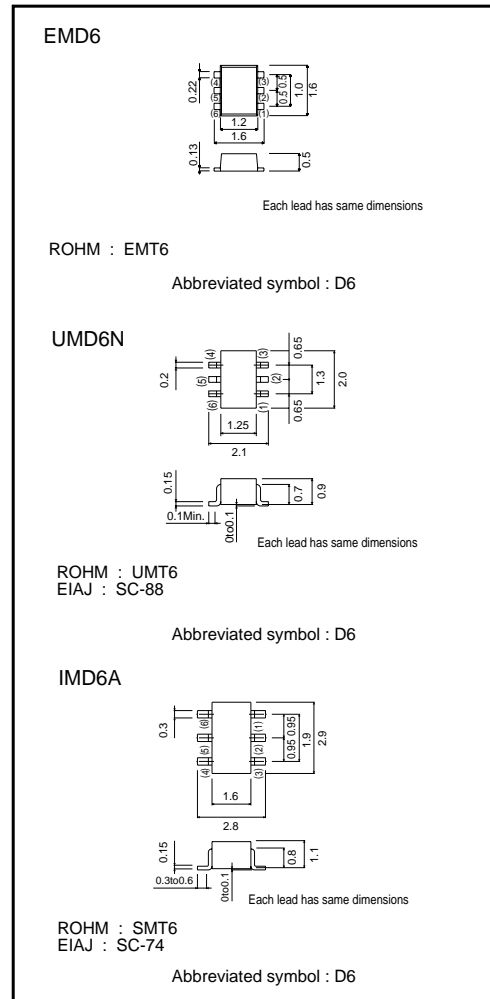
EMD6

0.22
(4)
(5)
(6)
(3)
(2)
(1)
0.5
0.5
1.0
1.6
1.2
1.6
0.13
0.5

Each lead has same dimensions

ROHM : EMT6

Abbreviated symbol : D6

UMD6N

0.2
(4)
(5)
(6)
(3)
(2)
(1)
0.65
1.3
0.65
2.0
1.25
2.1
0.15
0.1Min.
0to0.1
0.7
0.9
Each lead has same dimensions

ROHM : UMT6
EIAJ : SC-88

Abbreviated symbol : D6

IMD6A

0.3
(6)
(5)
(4)
(1)
(2)
(3)
0.95
0.95
1.9
2.9
1.6
2.8
0.15
0.3to0.6
0to0.1
0.8
1.1
Each lead has same dimensions

ROHM : SMT6
EIAJ : SC-74

Abbreviated symbol : D6